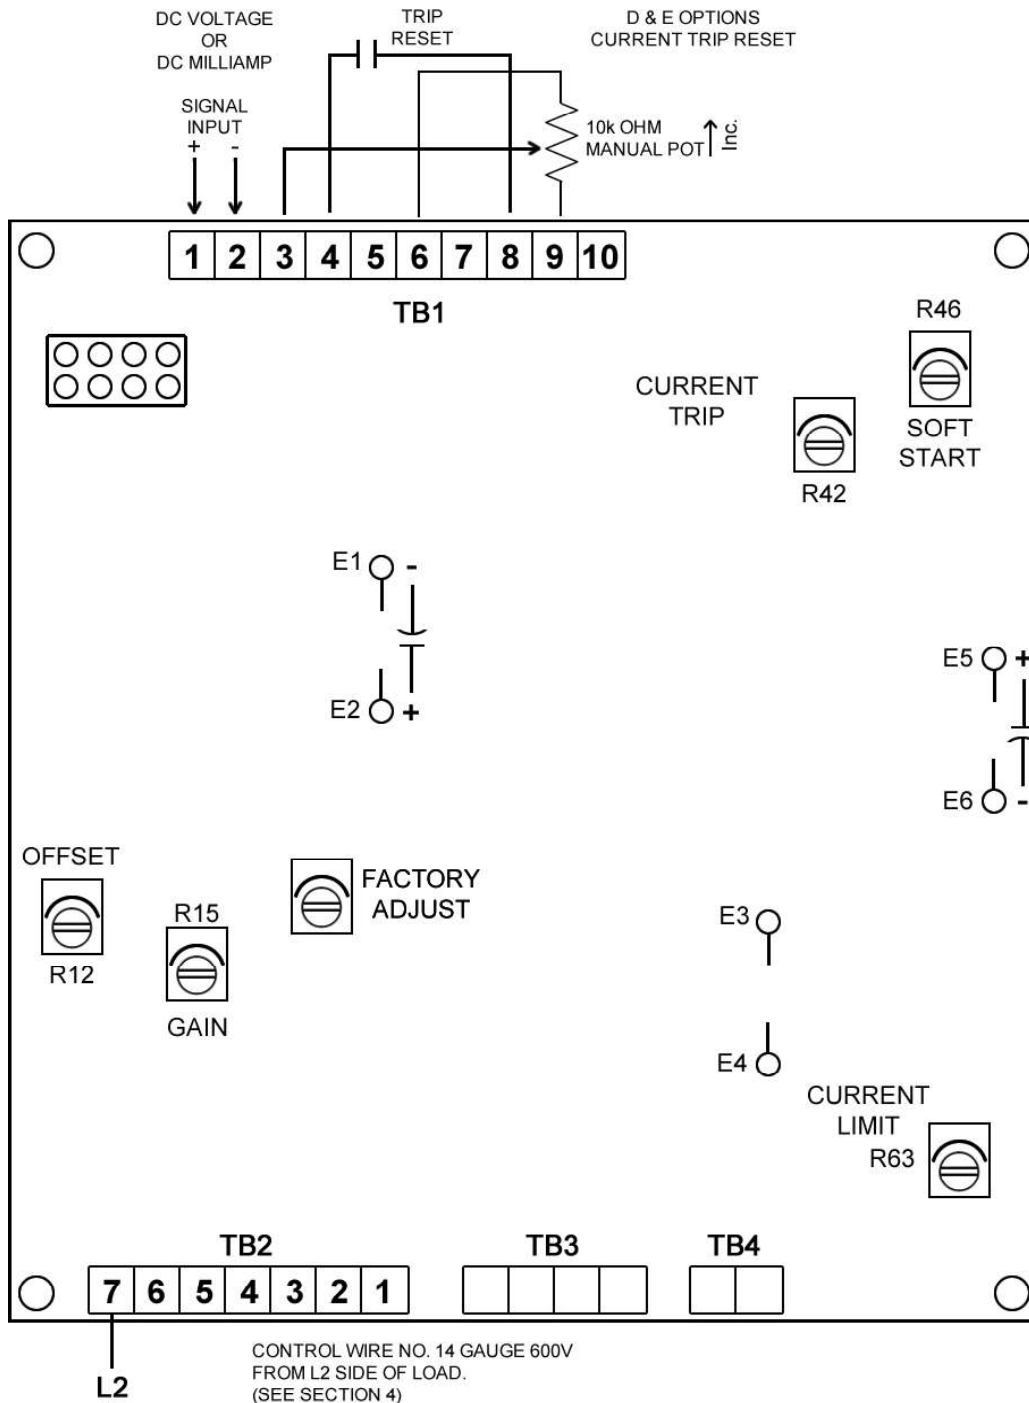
DC VOLTAGE
OR
DC MILLIAMP

SIGNAL
INPUT
+ -

TRIP
RESET

D & E OPTIONS
CURRENT TRIP RESET

10k OHM
MANUAL POT

Inc.

| 1 | 2 | 3 | 4 | 5 | 6 | 7 | 8 | 9 | 10 |
|---|---|---|---|---|---|---|---|---|---|

TB1

R46

CURRENT
TRIP

SOFT
START

R42

E1 -

E2 +

E5 +

E6 -

OFFSET

R12

R15

GAIN

FACTORY
ADJUST

E3

E4

CURRENT
LIMIT
R63

TB2

TB3

TB4

| 7 | 6 | 5 | 4 | 3 | 2 | 1 |
|---|---|---|---|---|---|---|

L2

CONTROL WIRE NO. 14 GAUGE 600V
FROM L2 SIDE OF LOAD.
(SEE SECTION 4)